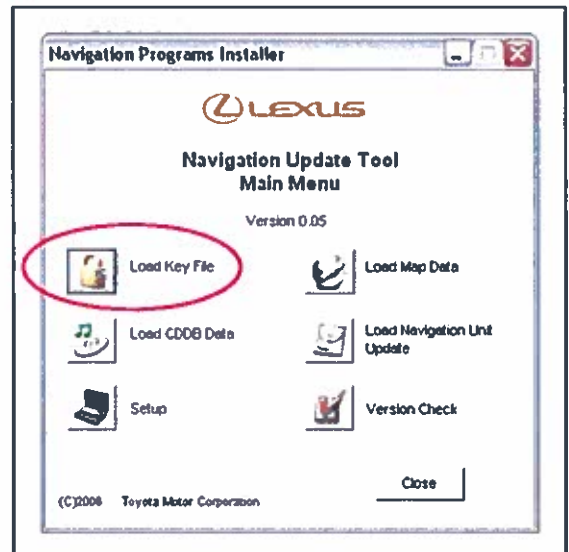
Navigation Programs Installer

LEXUS

Navigation Update Tool
Main Menu

Version 0.05

Load Key File

Load Map Data

Load CDDB Data

Load Navigation Unit Update

Setup

Version Check

(C)2006 Toyota Motor Corporation

Close